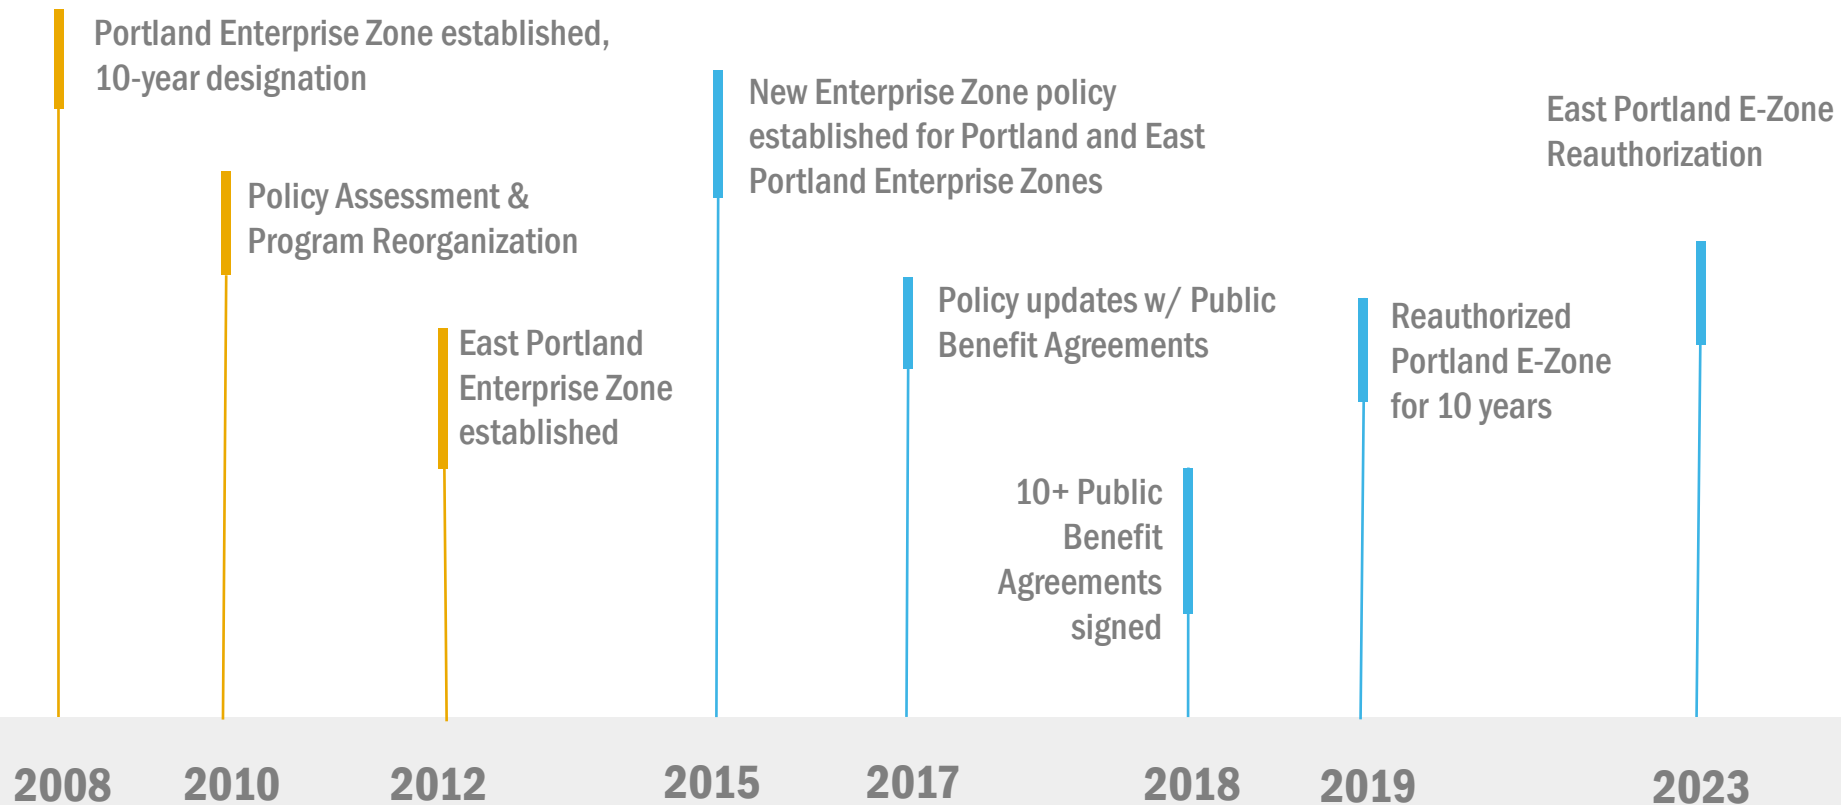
Portland Enterprise Zone established, 10-year designation

Policy Assessment & Program Reorganization

East Portland Enterprise Zone established

New Enterprise Zone policy established for Portland and East Portland Enterprise Zones

Policy updates w/ Public Benefit Agreements

10+ Public Benefit Agreements signed

Reauthorized Portland E-Zone for 10 years

East Portland E-Zone Reauthorization

2008 2010 2012 2015 2017 2018 2019 2023